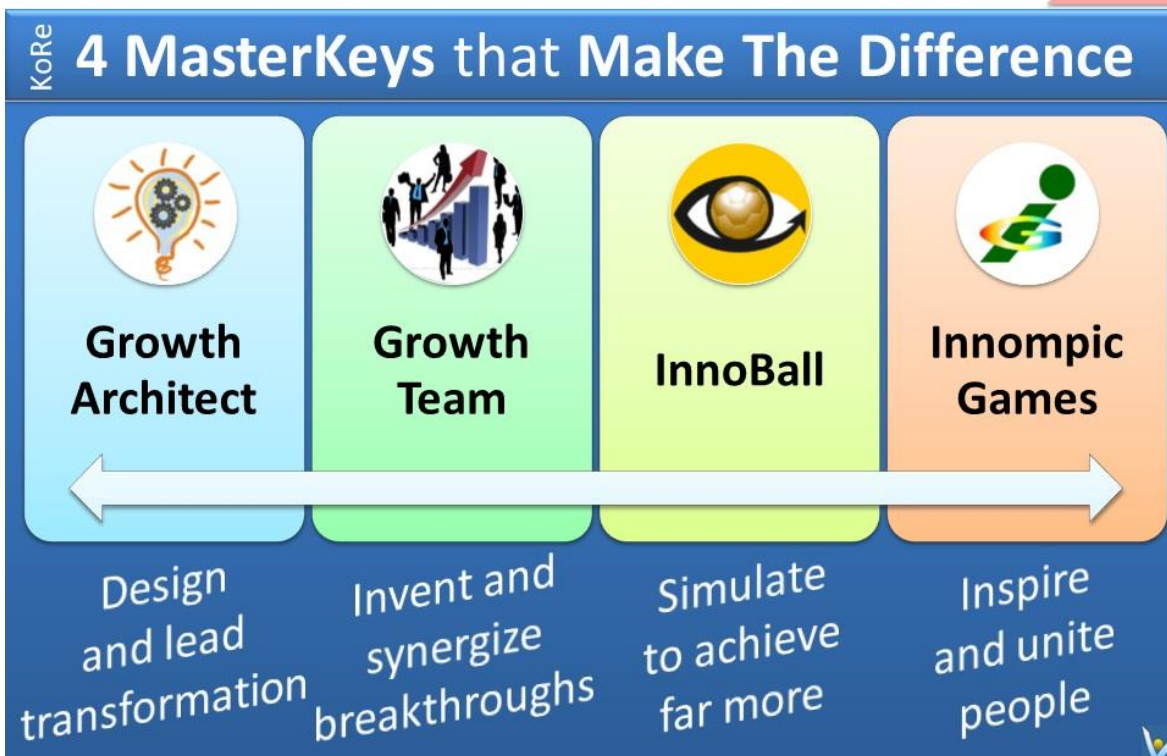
KoRe 4 MasterKeys that Make The Difference

Growth Architect

Growth Team

InnoBall

Innompic Games

Design and lead transformation

Invent and synergize breakthroughs

Simulate to achieve far more

Inspire and unite people